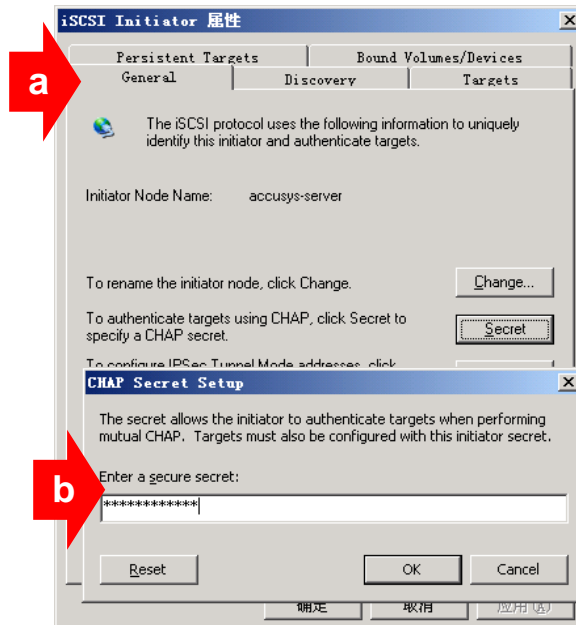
iSCSI Initiator 属性

a

Persistent Targets
Bound Volumes/Devices
General
Discovery
Targets

The iSCSI protocol uses the following information to uniquely identify this initiator and authenticate targets.

Initiator Node Name: accusys-server

To rename the initiator node, click Change.
Change...

To authenticate targets using CHAP, click Secret to specify a CHAP secret.
Secret

To configure IPSec Tunnel Mode addresses, click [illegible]

CHAP Secret Setup

The secret allows the initiator to authenticate targets when performing mutual CHAP. Targets must also be configured with this initiator secret.

b

Enter a secure secret:
************

Reset
OK
Cancel

确定
取消
应用(A)